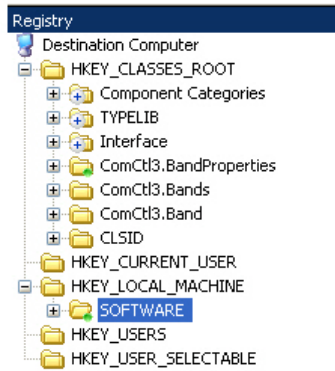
Registry
Destination Computer
HKEY_CLASSES_ROOT
Component Categories
TYPELIB
Interface
ComCtl3.BandProperties
ComCtl3.Bands
ComCtl3.Band
CLSID
HKEY_CURRENT_USER
HKEY_LOCAL_MACHINE
SOFTWARE
HKEY_USERS
HKEY_USER_SELECTABLE